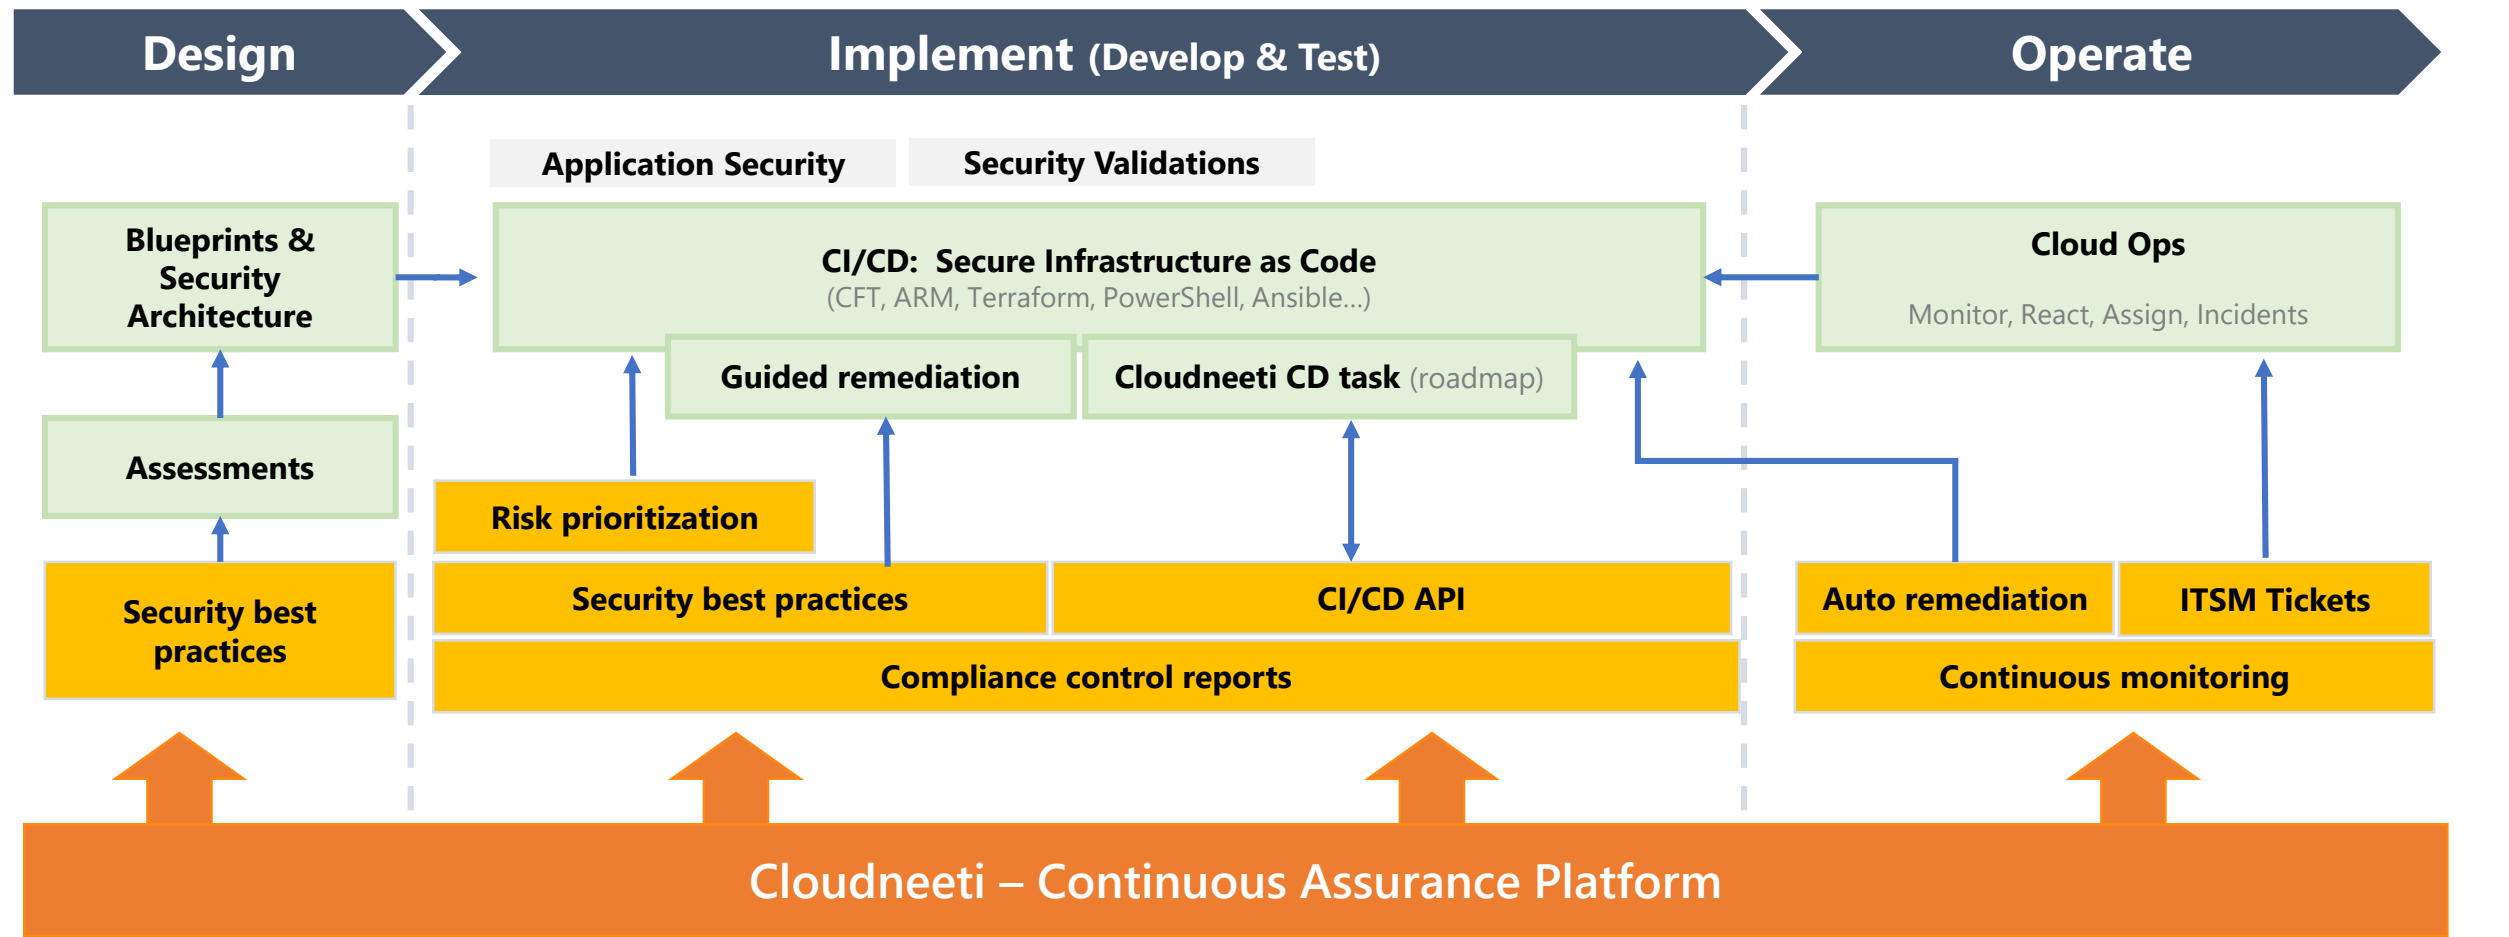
Design

Implement (Develop & Test)

Operate

Application Security

Security Validations

Blueprints & Security Architecture

CI/CD: Secure Infrastructure as Code
(CFT, ARM, Terraform, PowerShell, Ansible...)

Cloud Ops

Monitor, React, Assign, Incidents

Guided remediation

Cloudneeti CD task (roadmap)

Assessments

Risk prioritization

Security best practices

Security best practices

CI/CD API

Auto remediation

ITSM Tickets

Compliance control reports

Continuous monitoring

Cloudneeti – Continuous Assurance Platform